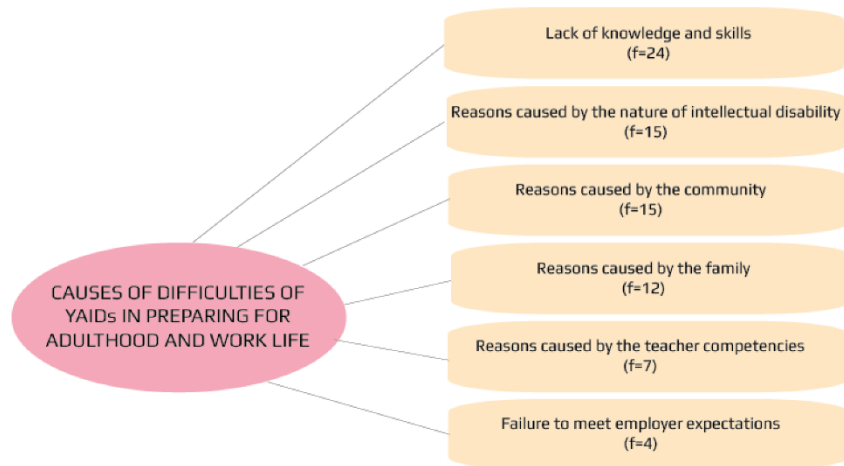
CAUSES OF DIFFICULTIES OF YAIDs IN PREPARING FOR ADULTHOOD AND WORK LIFE

Lack of knowledge and skills
(f=24)

Reasons caused by the nature of intellectual disability
(f=15)

Reasons caused by the community
(f=15)

Reasons caused by the family
(f=12)

Reasons caused by the teacher competencies
(f=7)

Failure to meet employer expectations
(f=4)